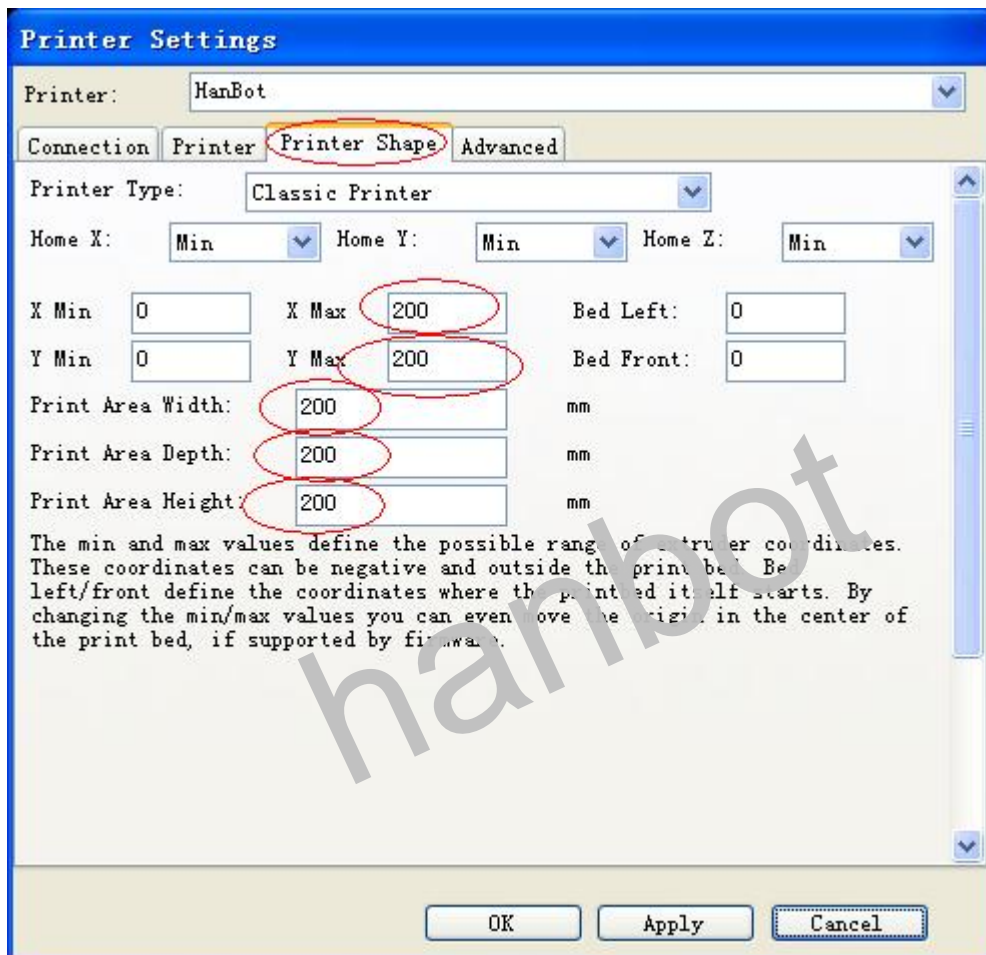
Printer Settings

Printer: HanBot

Connection | Printer | Printer Shape | Advanced

Printer Type: Classic Printer

Home X: Min Home Y: Min Home Z: Min

X Min 0 X Max 200 Bed Left: 0

Y Min 0 Y Max 200 Bed Front: 0

Print Area Width: 200 mm

Print Area Depth: 200 mm

Print Area Height: 200 mm

The min and max values define the possible range of extruder coordinates. These coordinates can be negative and outside the print bed. Bed left/front define the coordinates where the printbed itself starts. By changing the min/max values you can even move the origin in the center of the print bed, if supported by firmware.

hanbot

OK Apply Cancel